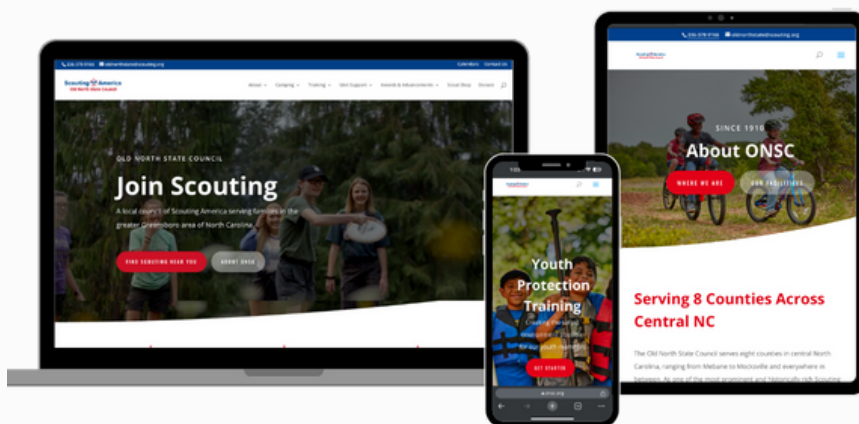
Scouting America
Old North State Council

About Camping Training Unit Support Awards & Advancements Scout Shop Donate

Calendars Contact Us

OLD NORTH STATE COUNCIL

Join Scouting

A local council of Scouting America serving families in the greater Greensboro area of North Carolina.

FIND SCOUTING NEAR YOU

ABOUT ONSC

Youth Protection Training

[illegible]

GET STARTED

SINCE 1910

About ONSC

WHERE WE ARE

OUR FACILITIES

Serving 8 Counties Across Central NC

The Old North State Council serves eight counties in central North Carolina, ranging from Mebane to Mocksville and everywhere in between. As one of the most prominent and historically rich Scouting